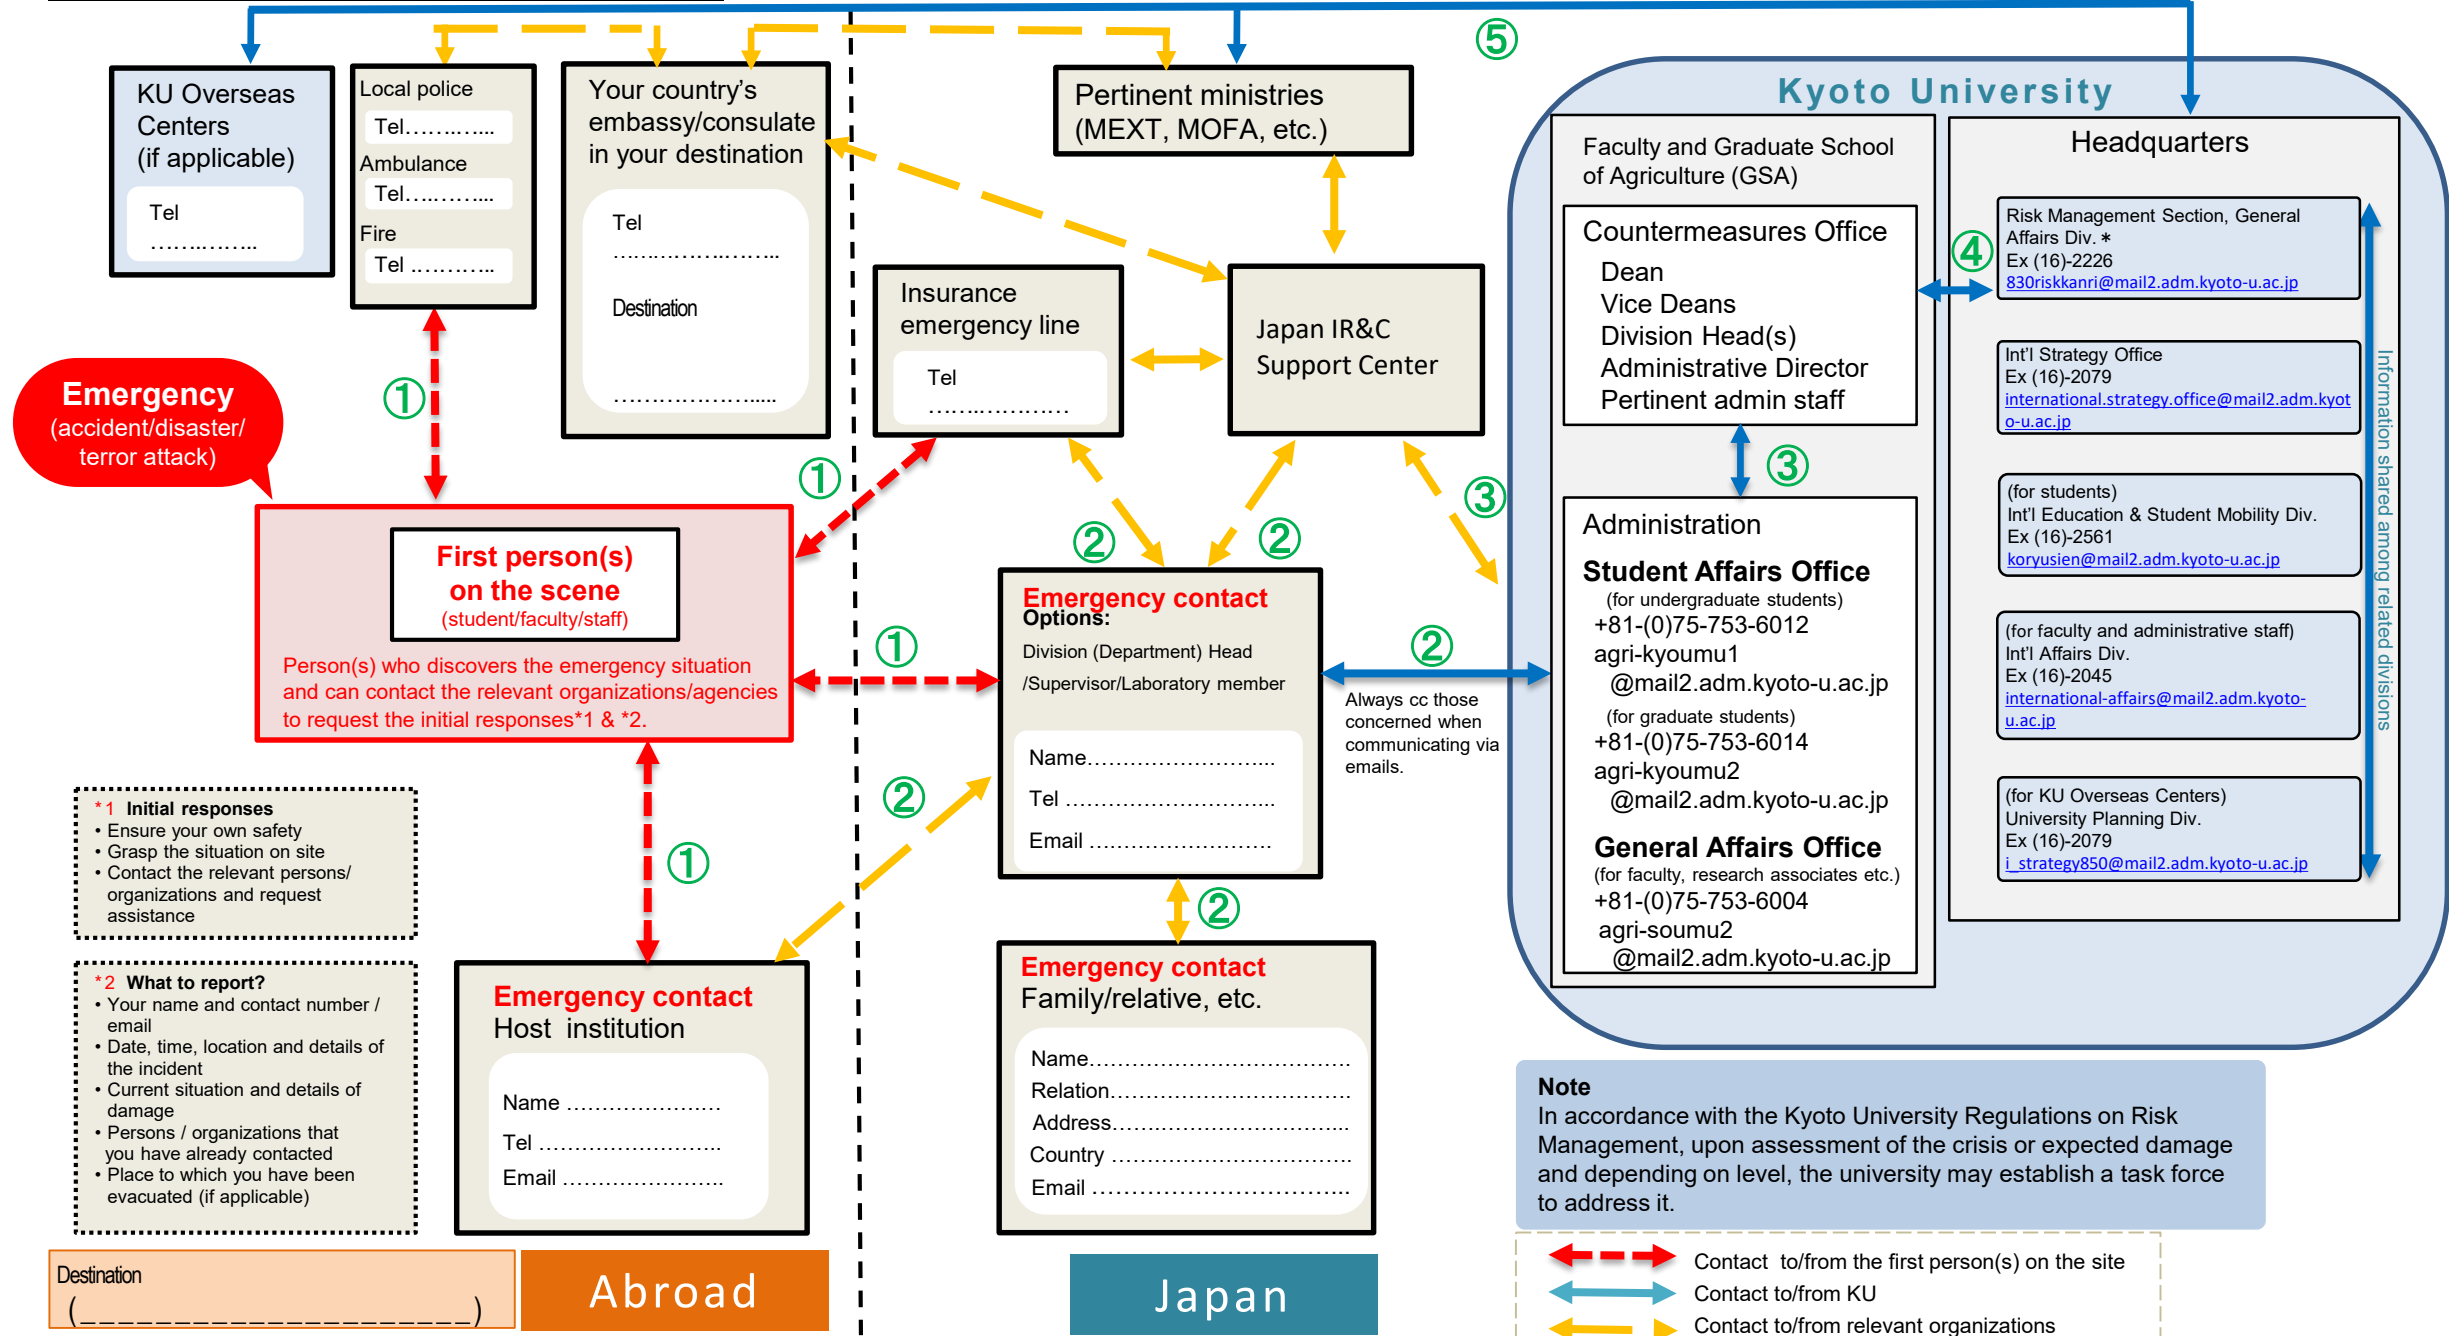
⑤

KU Overseas Centers (if applicable)

Tel ……………

Local police
Tel…………..
Ambulance
Tel…………..
Fire
Tel …………..

Your country's embassy/consulate in your destination

Tel
……………………..

Destination

……………………

Pertinent ministries (MEXT, MOFA, etc.)

Insurance emergency line

Tel ……………….

Japan IR&C Support Center

Kyoto University

Faculty and Graduate School of Agriculture (GSA)

Countermeasures Office
Dean
Vice Deans
Division Head(s)
Administrative Director
Pertinent admin staff

③

Administration
Student Affairs Office
(for undergraduate students)
+81-(0)75-753-6012
agri-kyoumu1 @mail2.adm.kyoto-u.ac.jp
(for graduate students)
+81-(0)75-753-6014
agri-kyoumu2 @mail2.adm.kyoto-u.ac.jp
General Affairs Office
(for faculty, research associates etc.)
+81-(0)75-753-6004
agri-soumu2 @mail2.adm.kyoto-u.ac.jp

Headquarters

④

Risk Management Section, General Affairs Div. ∗
Ex (16)-2226
830riskkanri@mail2.adm.kyoto-u.ac.jp

Int'l Strategy Office
Ex (16)-2079
international.strategy.office@mail2.adm.kyoto-u.ac.jp

(for students)
Int'l Education & Student Mobility Div.
Ex (16)-2561
koryusien@mail2.adm.kyoto-u.ac.jp

(for faculty and administrative staff)
Int'l Affairs Div.
Ex (16)-2045
international-affairs@mail2.adm.kyoto-u.ac.jp

(for KU Overseas Centers)
University Planning Div.
Ex (16)-2079
i_strategy850@mail2.adm.kyoto-u.ac.jp

Information shared among related divisions

Emergency (accident/disaster/ terror attack)

①

①

First person(s) on the scene (student/faculty/staff)

Person(s) who discovers the emergency situation and can contact the relevant organizations/agencies to request the initial responses*1 & *2.

①

②

②

③

Emergency contact
Options:
Division (Department) Head /Supervisor/Laboratory member

Name……………………..
Tel ………………………..
Email ……………………..

②

Always cc those concerned when communicating via emails.

*1 Initial responses
• Ensure your own safety
• Grasp the situation on site
• Contact the relevant persons/ organizations and request assistance

*2 What to report?
• Your name and contact number / email
• Date, time, location and details of the incident
• Current situation and details of damage
• Persons / organizations that you have already contacted
• Place to which you have been evacuated (if applicable)

①

②

Emergency contact
Host institution

Name …………………
Tel ……………………..
Email ……………………

②

Emergency contact
Family/relative, etc.

Name…………………………….
Relation………………………….
Address………………………….
Country ………………………….
Email …………………………….

Note
In accordance with the Kyoto University Regulations on Risk Management, upon assessment of the crisis or expected damage and depending on level, the university may establish a task force to address it.

Destination
(____________________)

Abroad

Japan

Contact to/from the first person(s) on the site
Contact to/from KU
Contact to/from relevant organizations